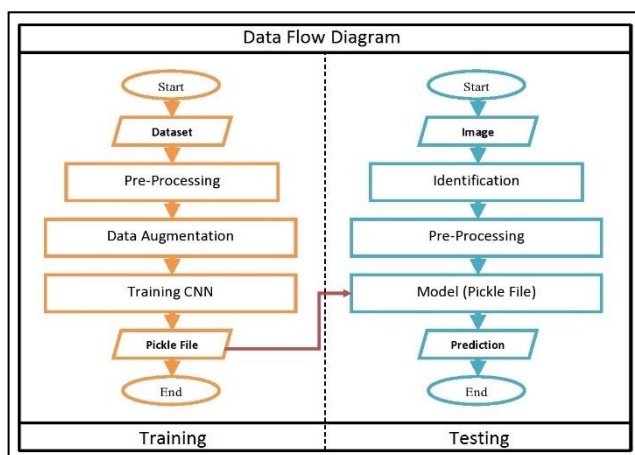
Data Flow Diagram

Start

Dataset

Pre-Processing

Data Augmentation

Training CNN

Pickle File

End

Start

Image

Identification

Pre-Processing

Model (Pickle File)

Prediction

End

Training

Testing